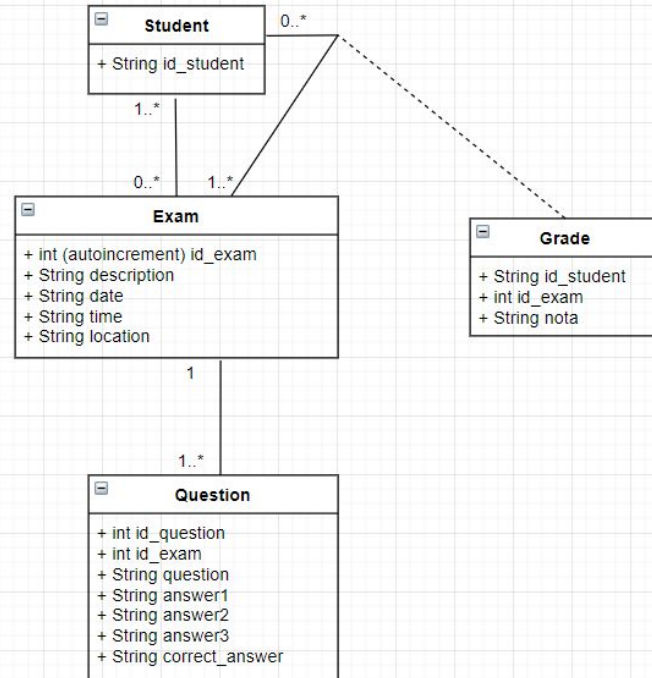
Student
+ String id_student

0..*

1..*

0..*

1..*

Exam
+ int (autoincrement) id_exam
+ String description
+ String date
+ String time
+ String location

Grade
+ String id_student
+ int id_exam
+ String nota

1

1..*

Question
+ int id_question
+ int id_exam
+ String question
+ String answer1
+ String answer2
+ String answer3
+ String correct_answer